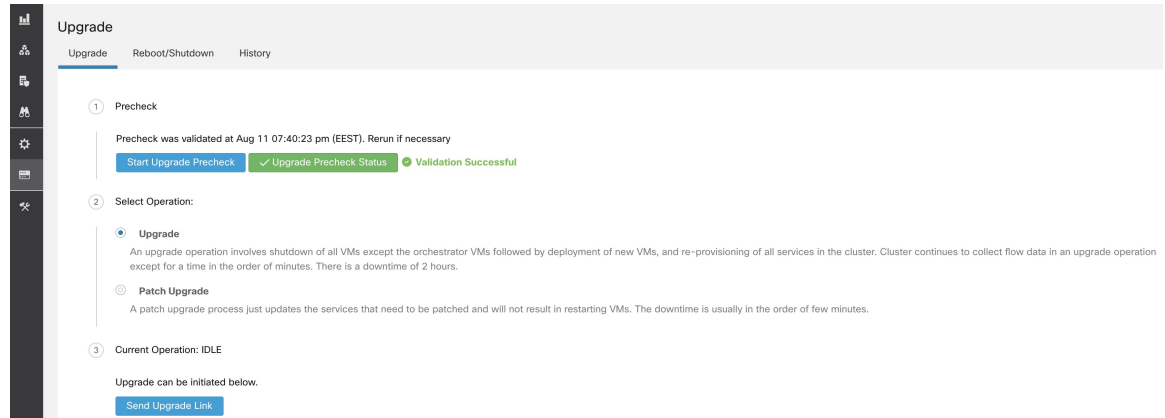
Upgrade

Upgrade Reboot/Shutdown History

1 Precheck

Precheck was validated at Aug 11 07:40:23 pm (EEST). Rerun if necessary

Start Upgrade Precheck ✓ Upgrade Precheck Status Validation Successful

2 Select Operation:

Upgrade

An upgrade operation involves shutdown of all VMs except the orchestrator VMs followed by deployment of new VMs, and re-provisioning of all services in the cluster. Cluster continues to collect flow data in an upgrade operation except for a time in the order of minutes. There is a downtime of 2 hours.

Patch Upgrade

A patch upgrade process just updates the services that need to be patched and will not result in restarting VMs. The downtime is usually in the order of few minutes.

3 Current Operation: IDLE

Upgrade can be initiated below.

Send Upgrade Link